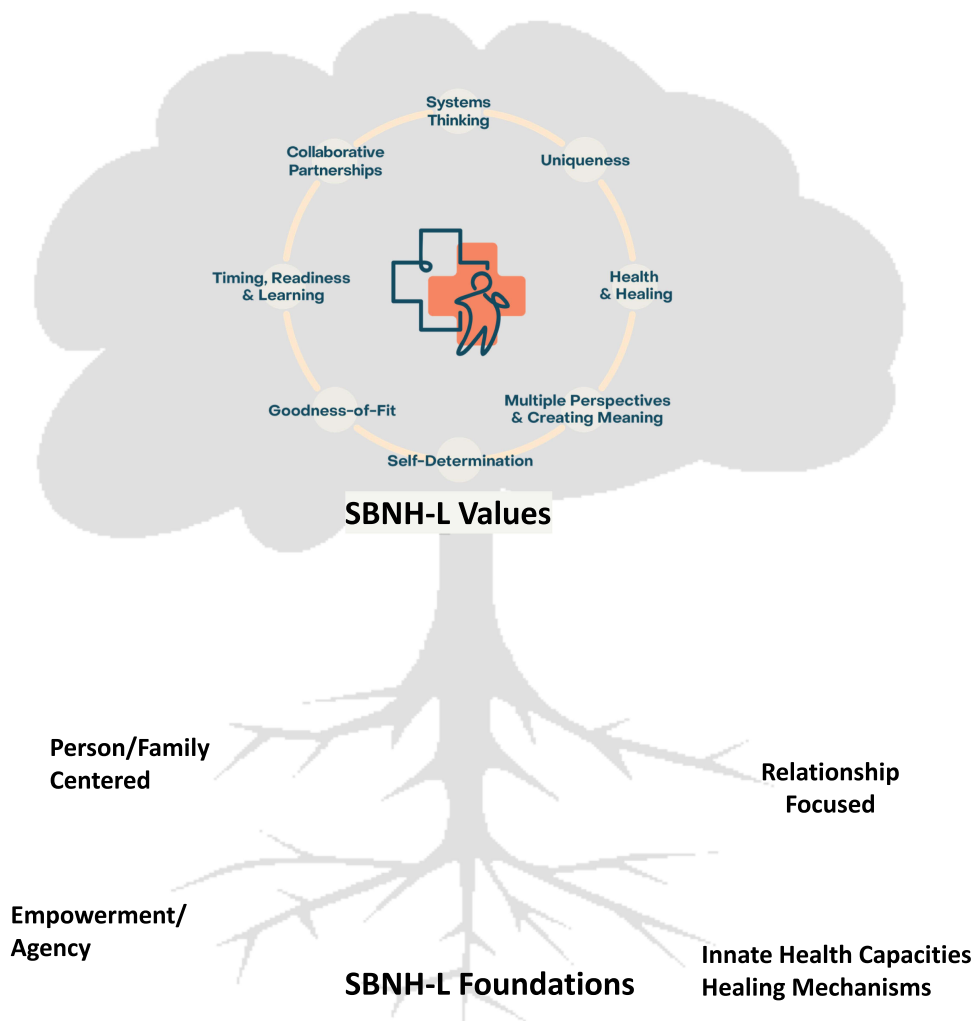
Systems Thinking

Uniqueness

Health & Healing

Multiple Perspectives & Creating Meaning

Self-Determination

Goodness-of-Fit

Timing, Readiness & Learning

Collaborative Partnerships

SBNH-L Values

Person/Family Centered

Relationship Focused

Empowerment/ Agency

Innate Health Capacities Healing Mechanisms

SBNH-L Foundations